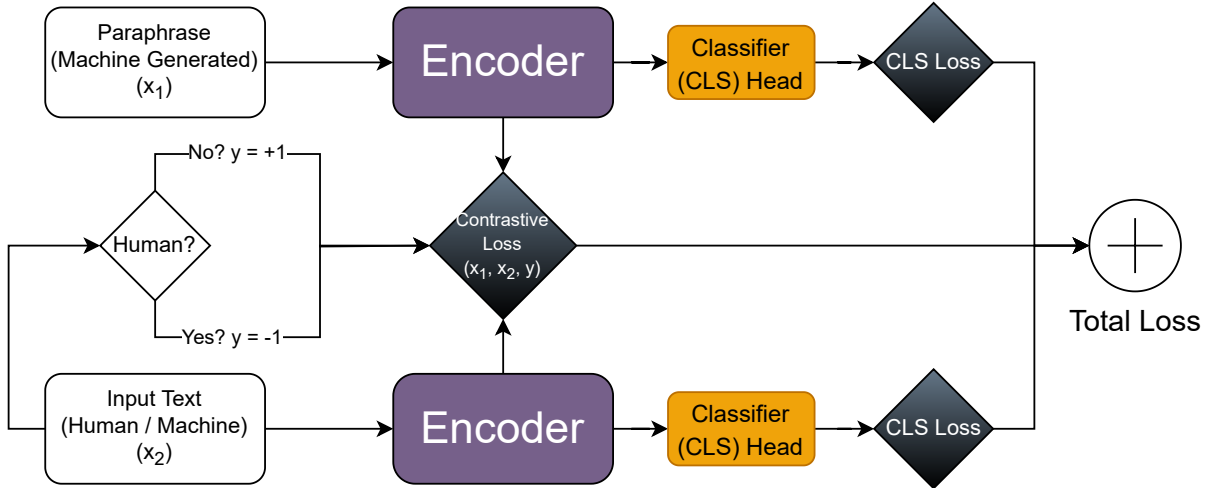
Paraphrase
(Machine Generated)
($x_1$)

Encoder

Classifier
(CLS) Head

CLS Loss

No? y = +1

Human?

Yes? y = -1

Contrastive
Loss
($x_1$, $x_2$, y)

Total Loss

Input Text
(Human / Machine)
($x_2$)

Encoder

Classifier
(CLS) Head

CLS Loss